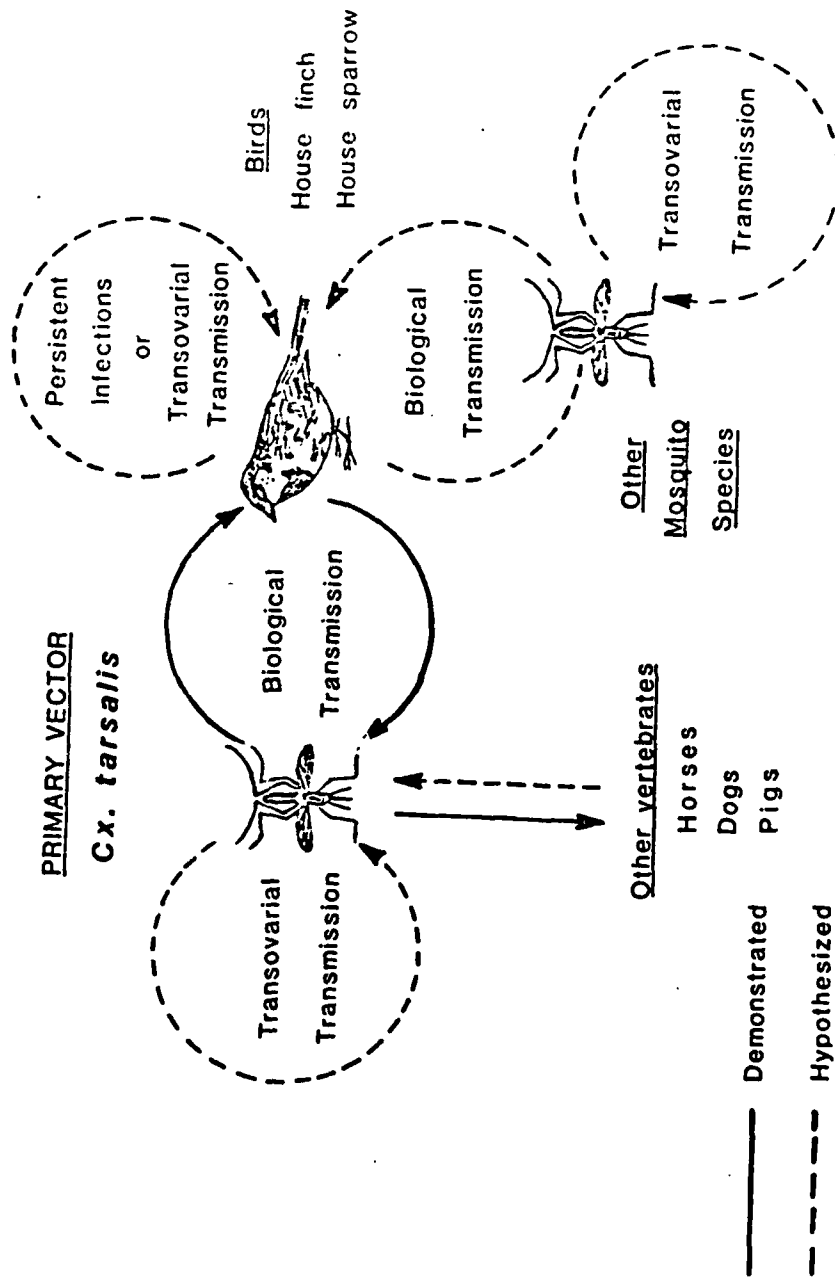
PRIMARY VECTOR
Cx. tarsalis

Transovarial Transmission

Biological Transmission

Persistent Infections or Transovarial Transmission

Birds
House finch
House sparrow

Biological Transmission

Transovarial Transmission

Other Mosquito Species

Other vertebrates
Horses
Dogs
Pigs

Demonstrated
Hypothesized